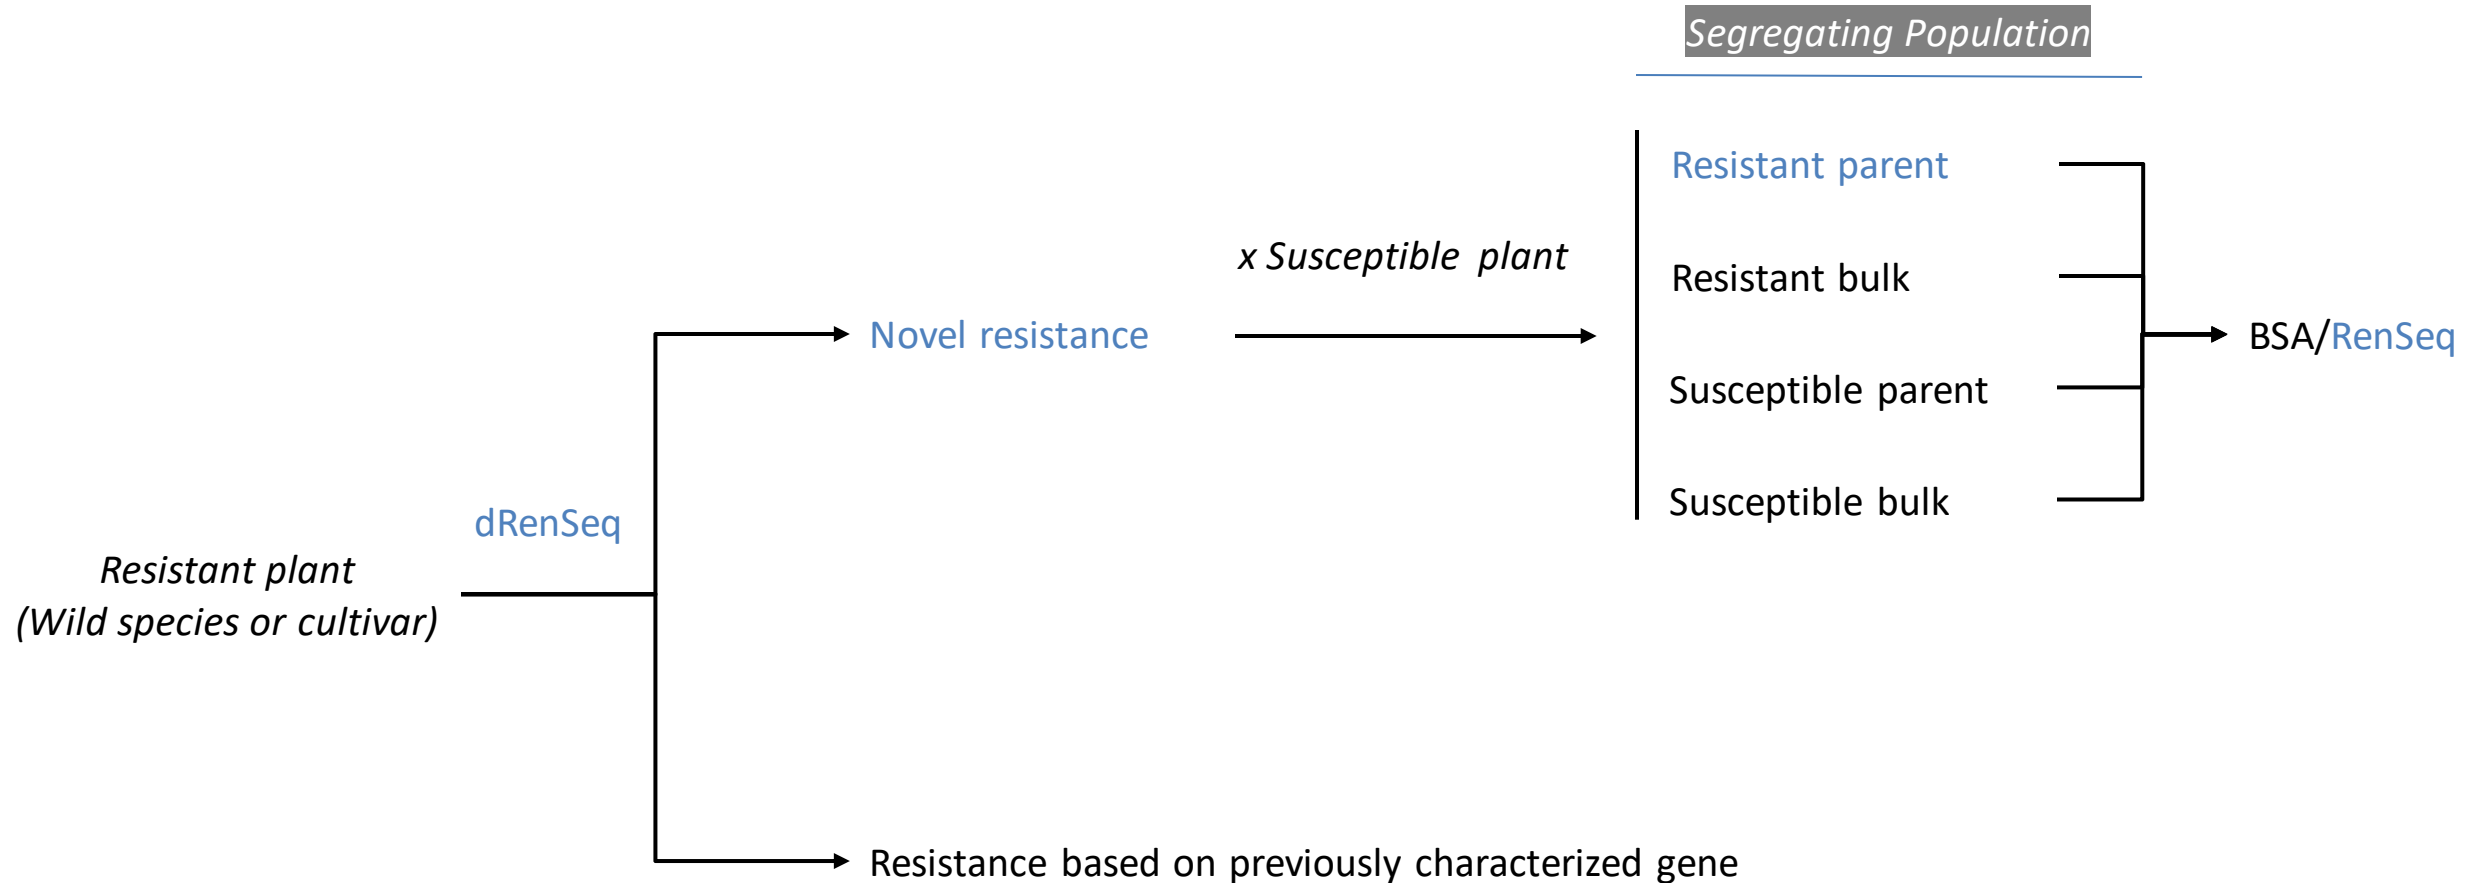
Segregating Population

Resistant parent

Resistant bulk

Susceptible parent

Susceptible bulk

x Susceptible plant

Novel resistance

BSA/RenSeq

dRenSeq

Resistant plant
(Wild species or cultivar)

Resistance based on previously characterized gene